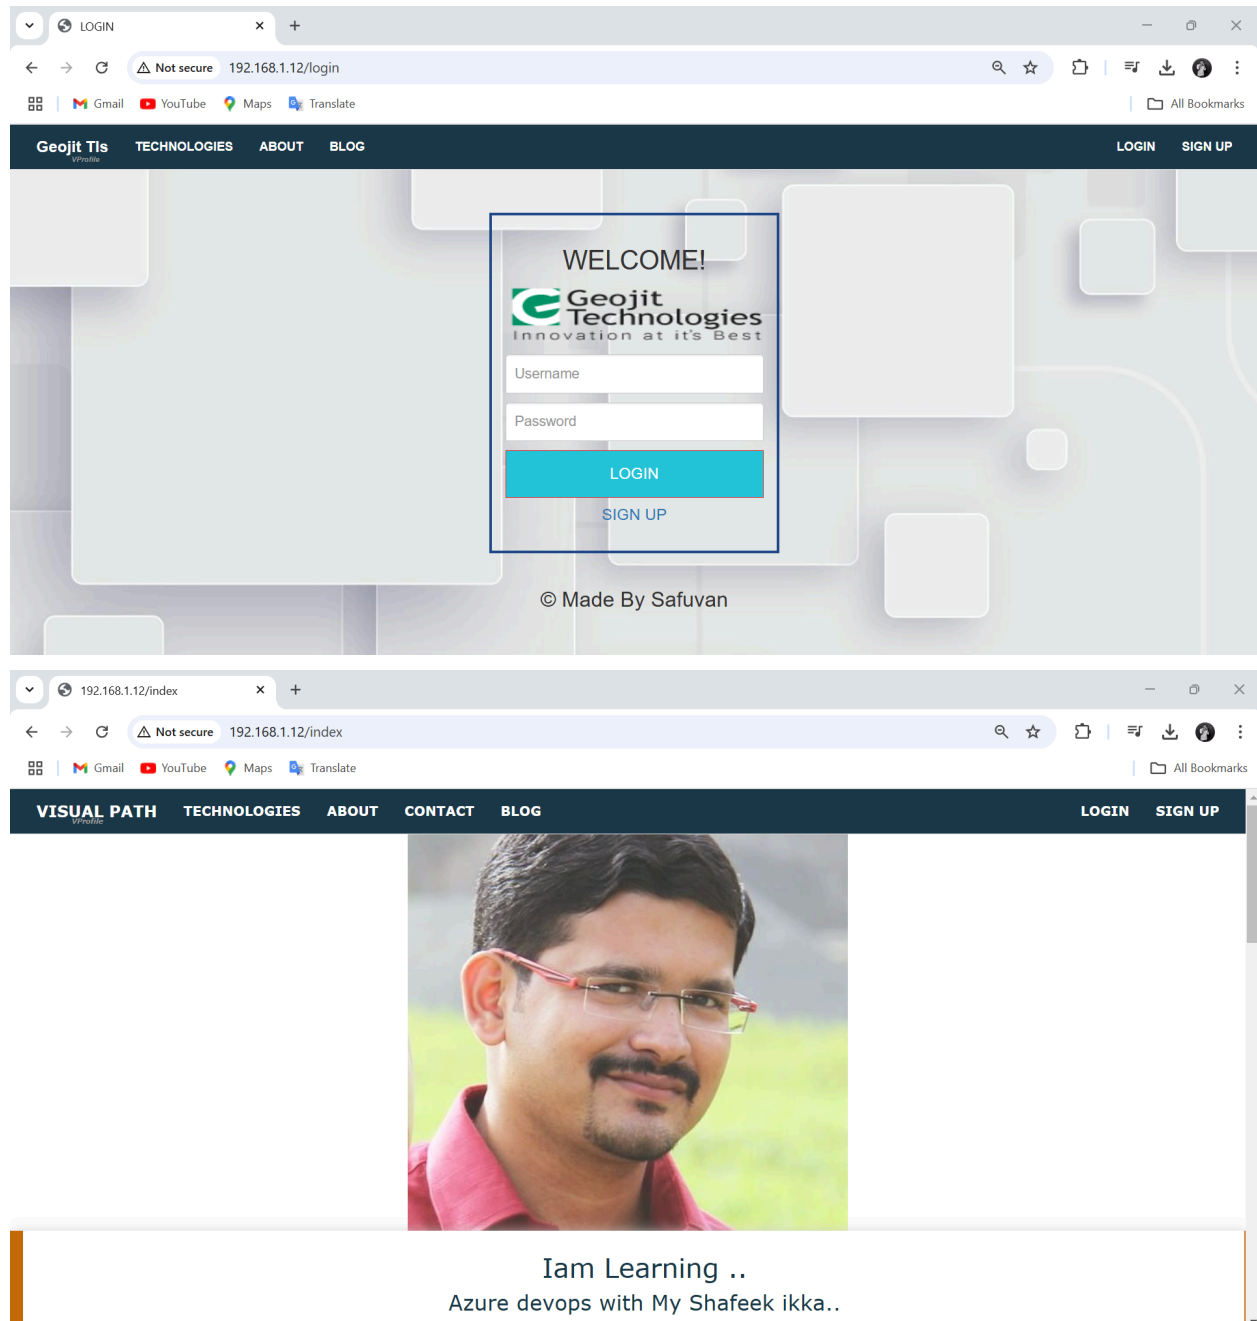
LOGIN
×
+
Not secure 192.168.1.12/login
Gmail YouTube Maps Translate
All Bookmarks
Geojit Tls
VProfile
TECHNOLOGIES ABOUT BLOG
LOGIN SIGN UP

WELCOME!
Geojit Technologies
Innovation at it's Best
Username
Password
LOGIN
SIGN UP

© Made By Safuvan

192.168.1.12/index
×
+
Not secure 192.168.1.12/index
Gmail YouTube Maps Translate
All Bookmarks
VISUAL PATH
VProfile
TECHNOLOGIES ABOUT CONTACT BLOG
LOGIN SIGN UP

Iam Learning ..
Azure devops with My Shafeek ikka..